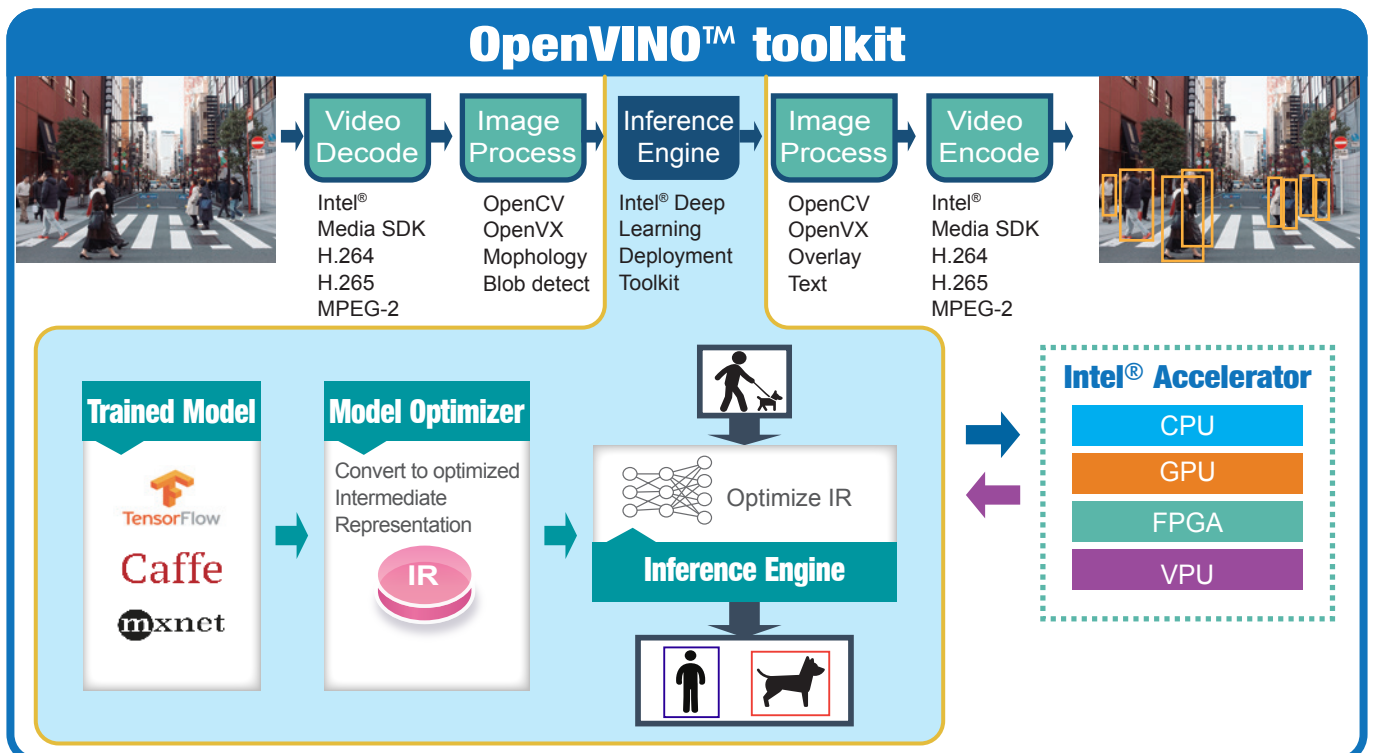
OpenVINO™ toolkit

Video Decode
Intel®
Media SDK
H.264
H.265
MPEG-2

Image Process
OpenCV
OpenVX
Mophology
Blob detect

Inference Engine
Intel® Deep Learning Deployment Toolkit

Image Process
OpenCV
OpenVX
Overlay
Text

Video Encode
Intel®
Media SDK
H.264
H.265
MPEG-2

Trained Model
TensorFlow
Caffe
mxnet

Model Optimizer
Convert to optimized Intermediate Representation
IR

Optimize IR
Inference Engine

Intel® Accelerator
CPU
GPU
FPGA
VPU